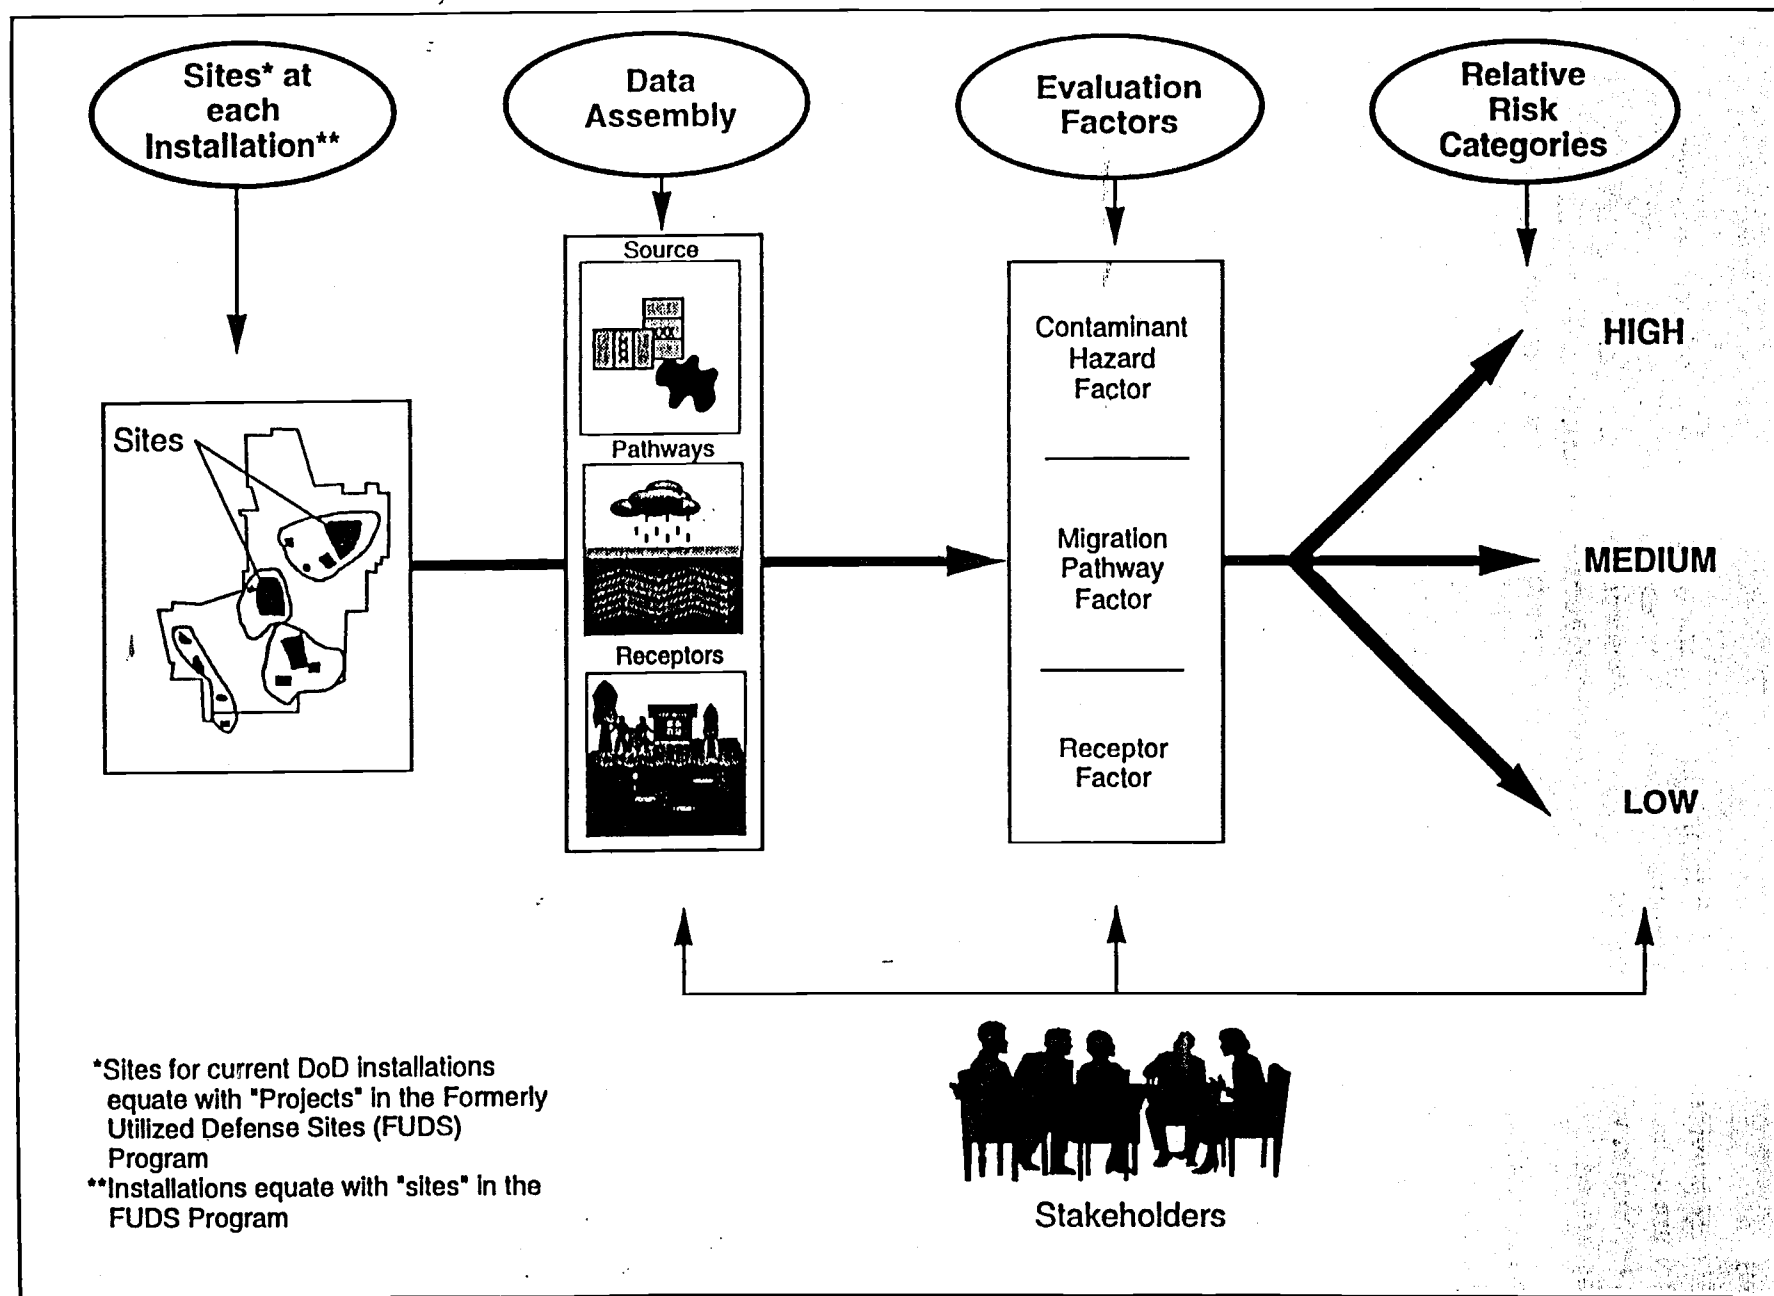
Sites* at each Installation**

Data Assembly

Evaluation Factors

Relative Risk Categories

Sites

Source

Pathways

Receptors

Contaminant Hazard Factor

Migration Pathway Factor

Receptor Factor

HIGH

MEDIUM

LOW

*Sites for current DoD installations equate with "Projects" in the Formerly Utilized Defense Sites (FUDS) Program
**Installations equate with "sites" in the FUDS Program

Stakeholders